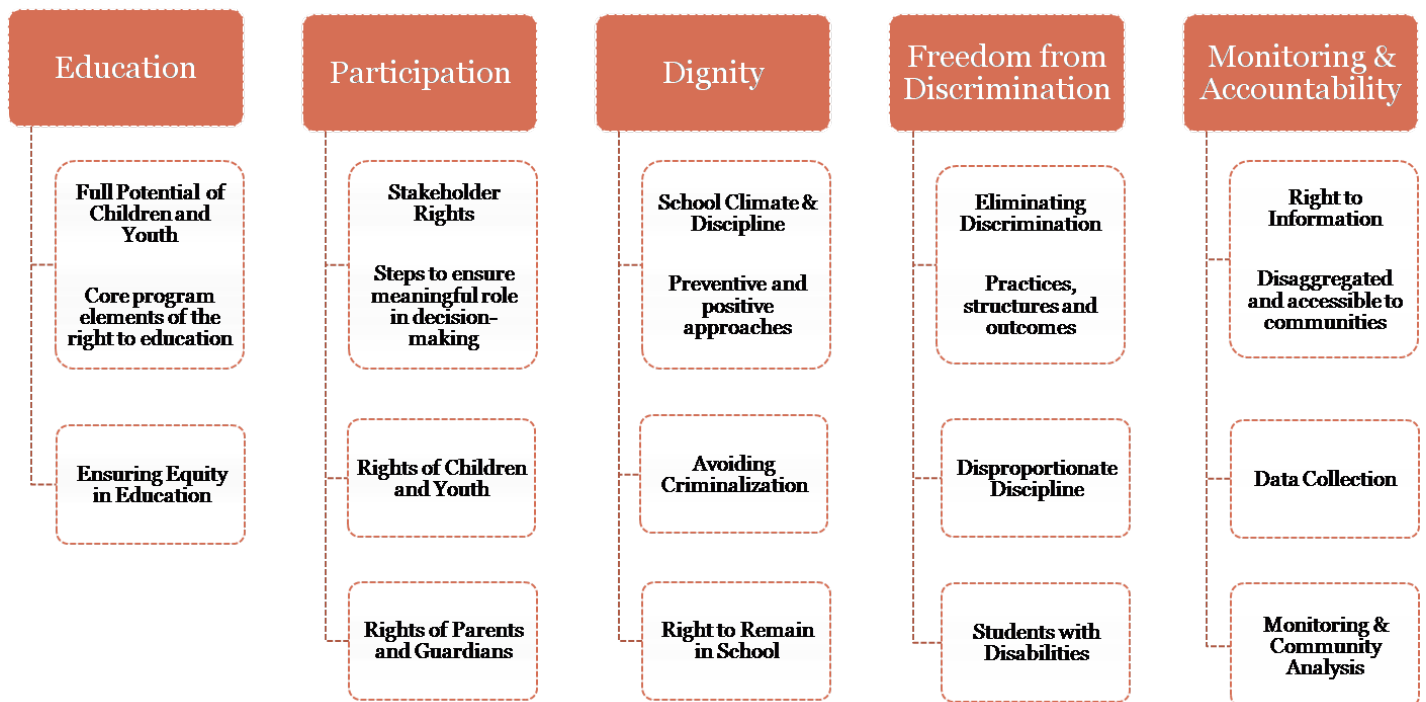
Education

Full Potential of Children and Youth

Core program elements of the right to education

Ensuring Equity in Education

Participation

Stakeholder Rights

Steps to ensure meaningful role in decision-making

Rights of Children and Youth

Rights of Parents and Guardians

Dignity

School Climate & Discipline

Preventive and positive approaches

Avoiding Criminalization

Right to Remain in School

Freedom from Discrimination

Eliminating Discrimination

Practices, structures and outcomes

Disproportionate Discipline

Students with Disabilities

Monitoring & Accountability

Right to Information

Disaggregated and accessible to communities

Data Collection

Monitoring & Community Analysis